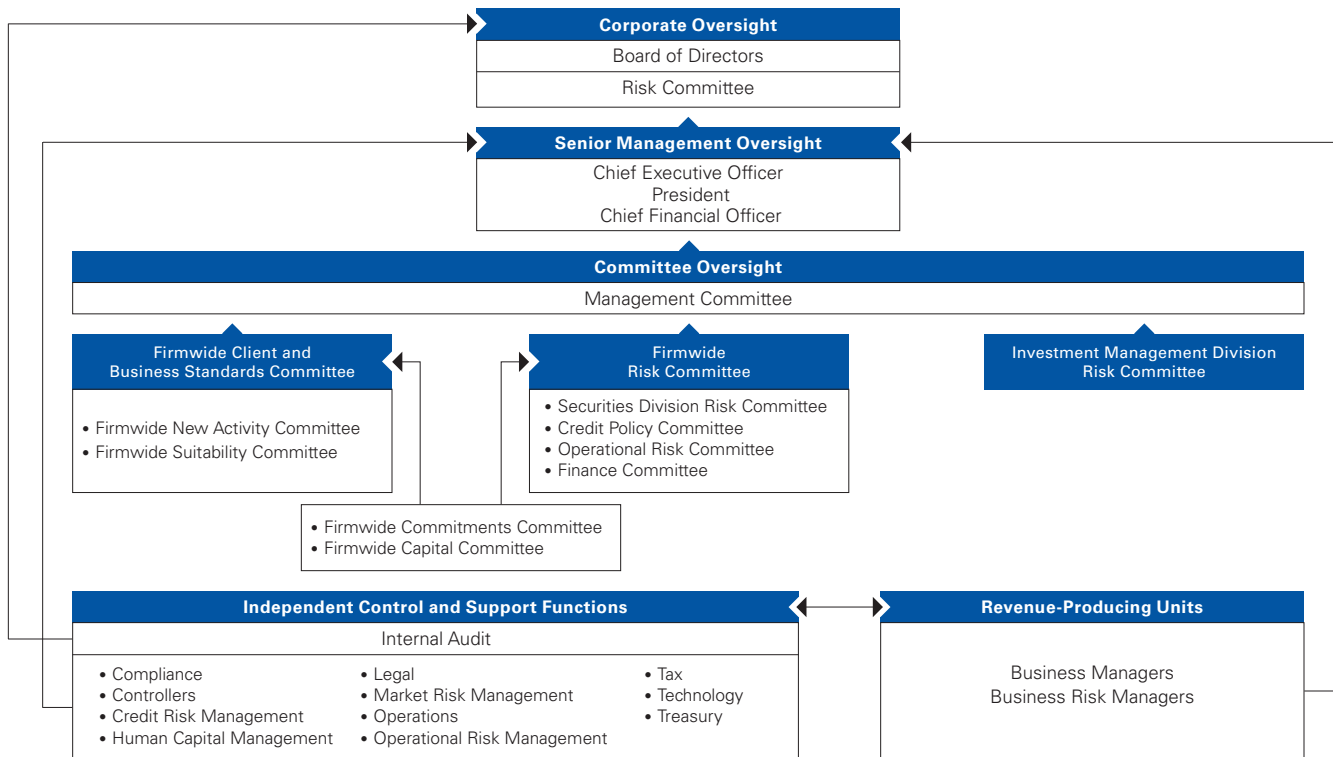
Corporate Oversight

Board of Directors

Risk Committee

Senior Management Oversight

Chief Executive Officer
President
Chief Financial Officer

Committee Oversight

Management Committee

Firmwide Client and Business Standards Committee

• Firmwide New Activity Committee
• Firmwide Suitability Committee

Firmwide Risk Committee

• Securities Division Risk Committee
• Credit Policy Committee
• Operational Risk Committee
• Finance Committee

Investment Management Division Risk Committee

• Firmwide Commitments Committee
• Firmwide Capital Committee

Independent Control and Support Functions

Internal Audit

• Compliance
• Controllers
• Credit Risk Management
• Human Capital Management

• Legal
• Market Risk Management
• Operations
• Operational Risk Management

• Tax
• Technology
• Treasury

Revenue-Producing Units

Business Managers
Business Risk Managers